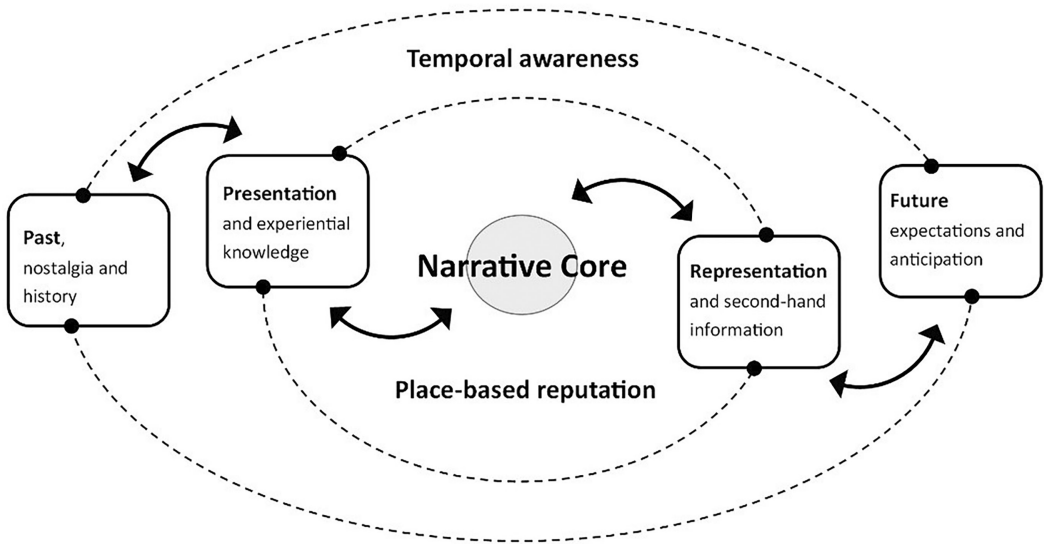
Temporal awareness

Past, nostalgia and history

Presentation and experiential knowledge

Narrative Core

Representation and second-hand information

Future expectations and anticipation

Place-based reputation